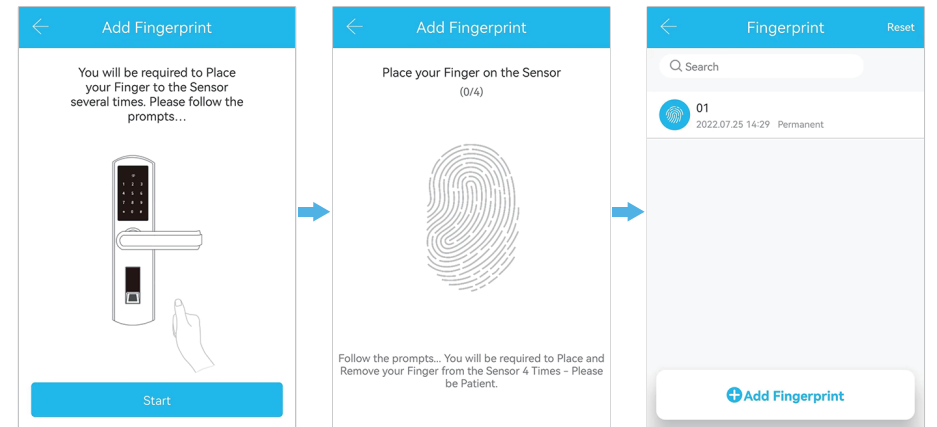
Add Fingerprint

You will be required to Place your Finger to the Sensor several times. Please follow the prompts…

1 2 3
4 5 6
7 8 9
0

Start

Add Fingerprint

Place your Finger on the Sensor

(0/4)

Follow the prompts… You will be required to Place and Remove your Finger from the Sensor 4 Times – Please be Patient.

Fingerprint

Reset

Search

01

2022.07.25 14:29 Permanent

Add Fingerprint